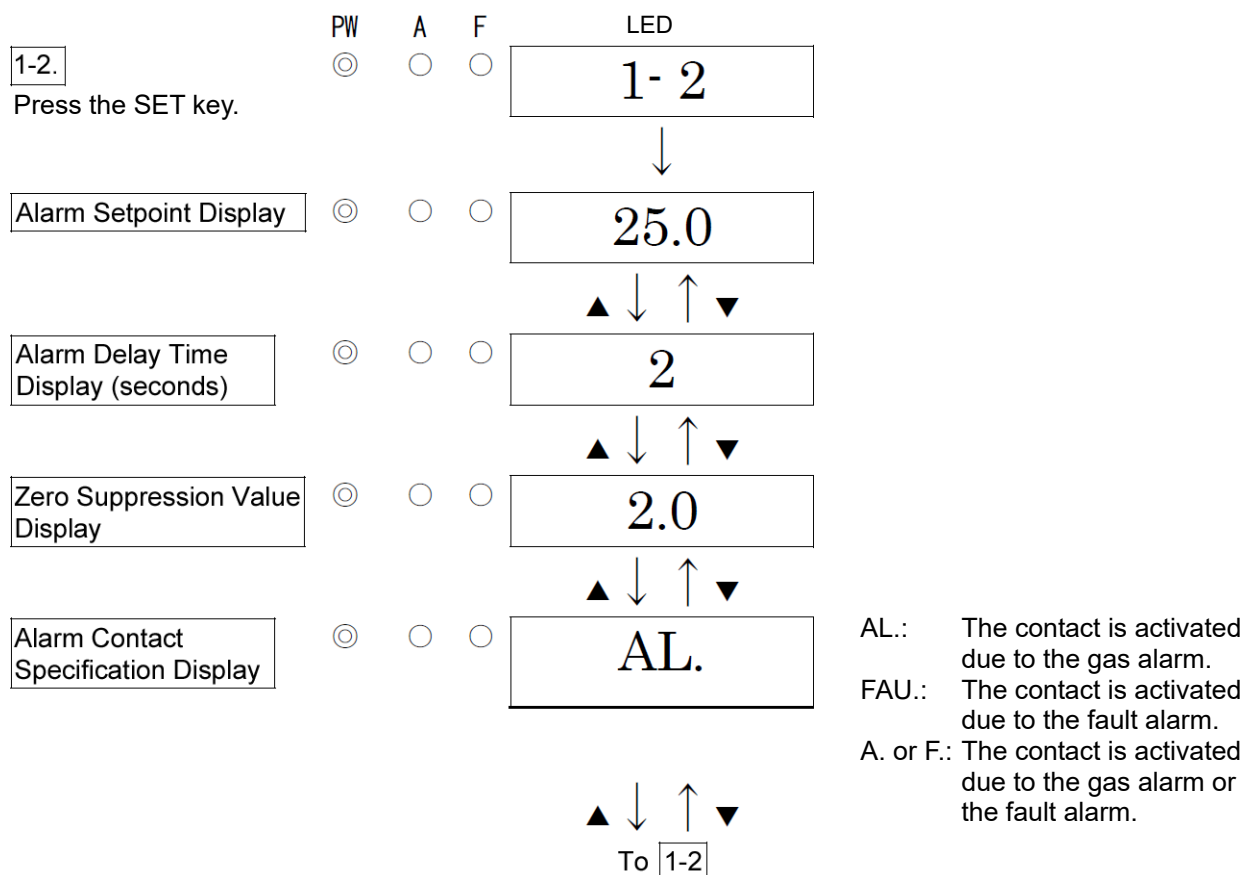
PW A F LED

1-2.
Press the SET key.
◎ ○ ○
1- 2

↓

Alarm Setpoint Display
◎ ○ ○
25.0

▲ ↓ ↑ ▼

Alarm Delay Time Display (seconds)
◎ ○ ○
2

▲ ↓ ↑ ▼

Zero Suppression Value Display
◎ ○ ○
2.0

▲ ↓ ↑ ▼

Alarm Contact Specification Display
◎ ○ ○
AL.

AL.: The contact is activated due to the gas alarm.
FAU.: The contact is activated due to the fault alarm.
A. or F.: The contact is activated due to the gas alarm or the fault alarm.

▲ ↓ ↑ ▼
To 1-2